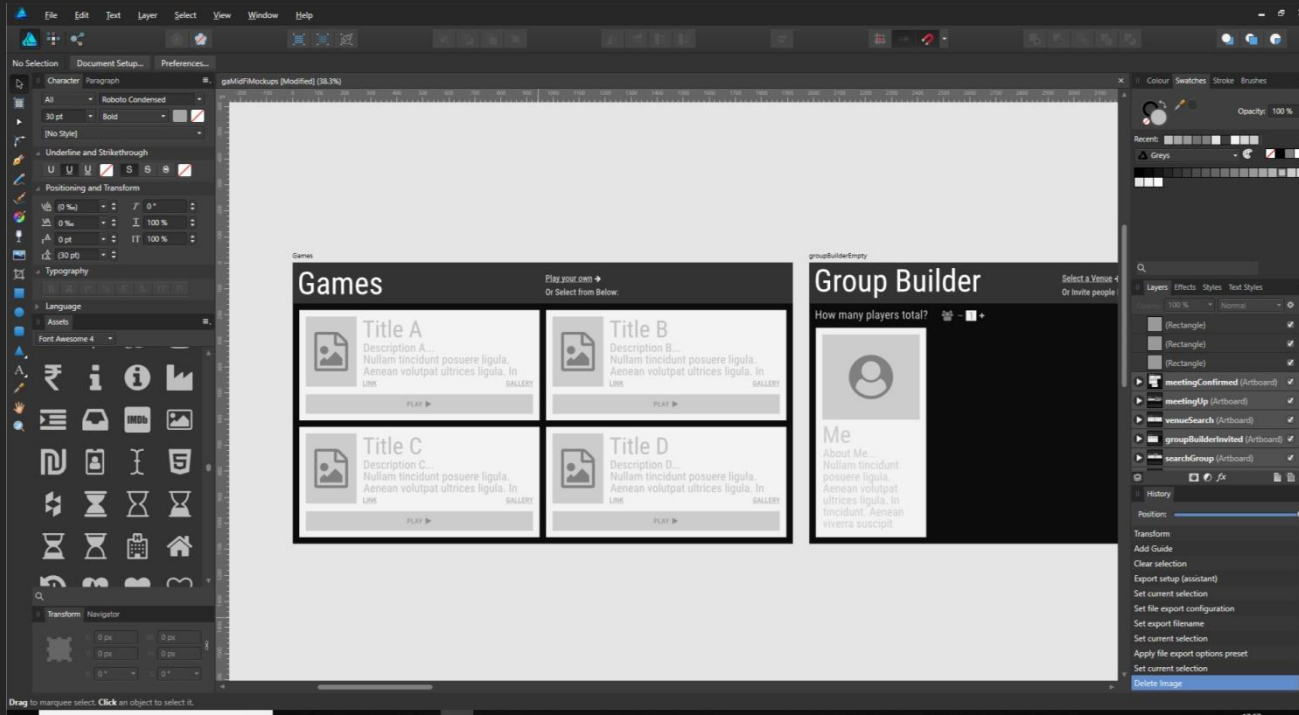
File Edit Text Layer Select View Window Help

No Selection Document Setup... Preferences...

Character Paragraph
All Roboto Condensed
30 pt Bold
[No Style]
Underline and Strikethrough
Positioning and Transform
(0 ‰) 0°
0 ‰ 100 %
0 pt 100 %
(30 pt)
Typography
Language
Assets
Font Awesome 4

IMDb

Transform Navigator
0 px 0 px
0 px 0 px
0° 0°

gaMidFiMockups [Modified] (38.3%)

Games

Games
Play your own →
Or Select from Below:

Title A
Description A...
Nullam tincidunt posuere ligula. Aenean volutpat ultrices ligula. In
LINK GALLERY
PLAY ▶

Title B
Description B...
Nullam tincidunt posuere ligula. Aenean volutpat ultrices ligula. In
LINK GALLERY
PLAY ▶

Title C
Description C...
Nullam tincidunt posuere ligula. Aenean volutpat ultrices ligula. In
LINK GALLERY
PLAY ▶

Title D
Description D...
Nullam tincidunt posuere ligula. Aenean volutpat ultrices ligula. In
LINK GALLERY
PLAY ▶

groupBuilderEmpty

Group Builder
Select a Venue
Or Invite people
How many players total? – 1 +

Me
About Me...
Nullam tincidunt posuere ligula. Aenean volutpat ultrices ligula. In tincidunt. Aenean viverra suscipit

Colour Swatches Stroke Brushes
Opacity: 100 %
Recent:
Greys

Layers Effects Styles Text Styles
100 % Normal
(Rectangle)
(Rectangle)
(Rectangle)
meetingConfirmed (Artboard)
meetingUp (Artboard)
venueSearch (Artboard)
groupBuilderInvited (Artboard)
searchGroup (Artboard)

History
Position:
Transform
Add Guide
Clear selection
Export setup (assistant)
Set current selection
Set file export configuration
Set export filename
Set current selection
Apply file export options preset
Set current selection
Delete Image

Drag to marquee select. Click an object to select it.